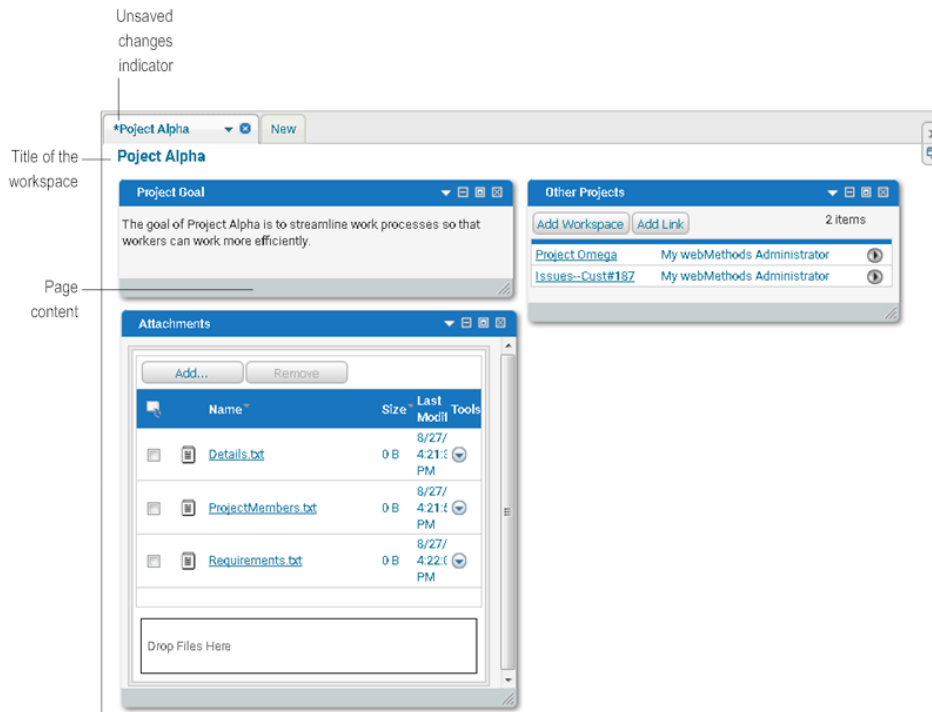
Unsaved changes indicator

*Poject Alpha

New

Title of the workspace

Poject Alpha

Project Goal

The goal of Project Alpha is to streamline work processes so that workers can work more efficiently.

Page content

Other Projects

Add Workspace

Add Link

2 items

| | | |
|---|---|---|
| Project Omega | My webMethods Administrator | |
| Issues--Cust#187 | My webMethods Administrator | |

Attachments

Add...

Remove

| | | Name | Size | Last Modi | Tools |
|---|---|---|---|---|---|
| | | Details.txt | 0 B | 8/27/ 4:21:: PM | |
| | | ProjectMembers.txt | 0 B | 8/27/ 4:21:! PM | |
| | | Requirements.txt | 0 B | 8/27/ 4:22:( PM | |

Drop Files Here